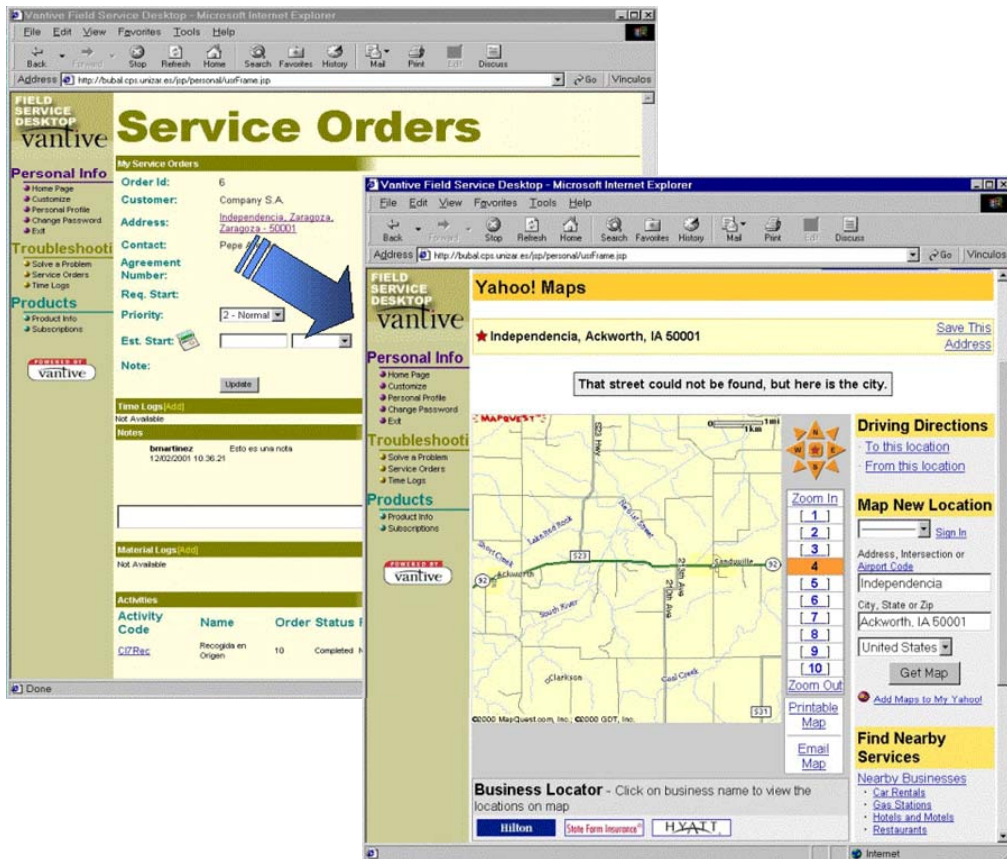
Vantive Field Service Desktop - Microsoft Internet Explorer

File Edit View Favorites Tools Help

Back Forward Stop Refresh Home Search Favorites History Mail Print Edit Discuss

Address http://bubal.cps.unizar.es/jsp/personal/usrFrame.jsp Go Vinculos

FIELD SERVICE DESKTOP vantive

Service Orders

Personal Info
Home Page
Customize
Personal Profile
Change Password
Exit

Troubleshooti
Solve a Problem
Service Orders
Time Logs

Products
Product Info
Subscriptions

POWERED BY vantive

My Service Orders

Order Id: 6
Customer: Company S.A.
Address: Independencia, Zaragoza, Zaragoza - 50001
Contact: Pepe
Agreement Number:
Req. Start:
Priority: 2 - Normal
Est. Start:
Note:
Update

Time Logs [Add]
Not Available

Notes
bmartinez 12/02/2001 10:36:21 Esto es una nota

Material Logs [Add]
Not Available

Activities

| Activity Code | Name | Order | Status |
|---|---|---|---|
| CI7Rec | Recogida en Origen | 10 | Completed |

Done

Vantive Field Service Desktop - Microsoft Internet Explorer

File Edit View Favorites Tools Help

Back Forward Stop Refresh Home Search Favorites History Mail Print Edit Discuss

Address http://bubal.cps.unizar.es/jsp/personal/usrFrame.jsp Go Vinculos

FIELD SERVICE DESKTOP vantive

Personal Info
Home Page
Customize
Personal Profile
Change Password
Exit

Troubleshooti
Solve a Problem
Service Orders
Time Logs

Products
Product Info
Subscriptions

POWERED BY vantive

Yahoo! Maps

Independencia, Ackworth, IA 50001

Save This Address

That street could not be found, but here is the city.

MAPQUEST 1mi 1km N S E W

Sandyville Ackworth Lake Red Rock Otter Creek South River Clarkson Coal Creek 523 531 92 21st Ave

©2000 MapQuest.com, Inc.; ©2000 GDT, Inc.

Zoom In
1
2
3
4
5
6
7
8
9
10
Zoom Out

Printable Map

Email Map

Driving Directions
To this location
From this location

Map New Location
Sign In
Address, Intersection or Airport Code
Independencia
City, State or Zip
Ackworth, IA 50001
United States
Get Map

Add Maps to My Yahoo!

Find Nearby Services
Nearby Businesses
Car Rentals
Gas Stations
Hotels and Motels
Restaurants

Business Locator - Click on business name to view the locations on map

Hilton State Farm Insurance HYATT

Internet